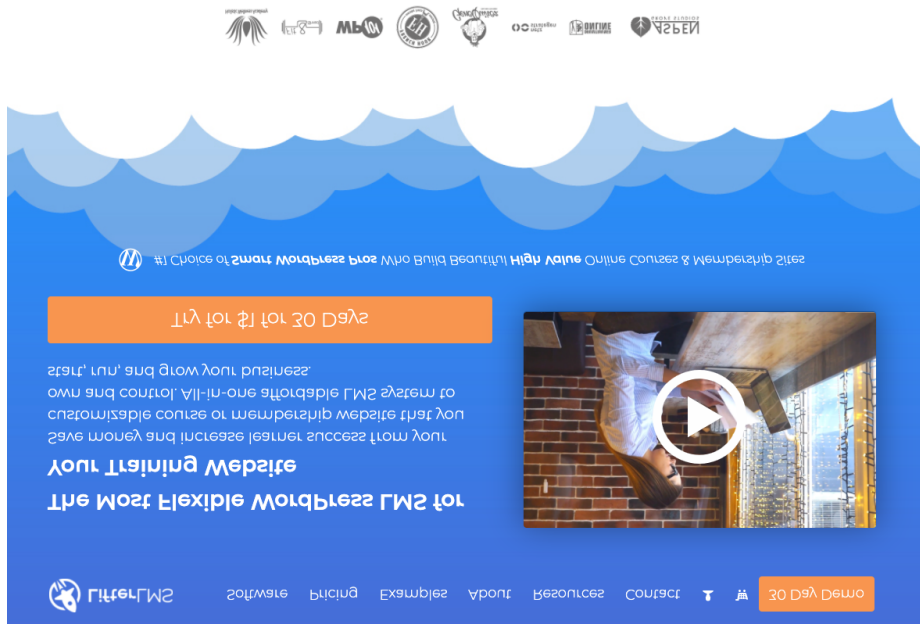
LifterLMS Software Pricing Examples About Resources Contact 30 Day Demo

The Most Flexible WordPress LMS for Your Training Website

Save money and increase learner success from your customizable course or membership website that you own and control. All-in-one affordable LMS system to start, run, and grow your business.

Try for $1 for 30 Days

#1 Choice of Smart WordPress Pros Who Build Beautiful High Value Online Courses & Membership Sites

ASPEN ONLINE MPW